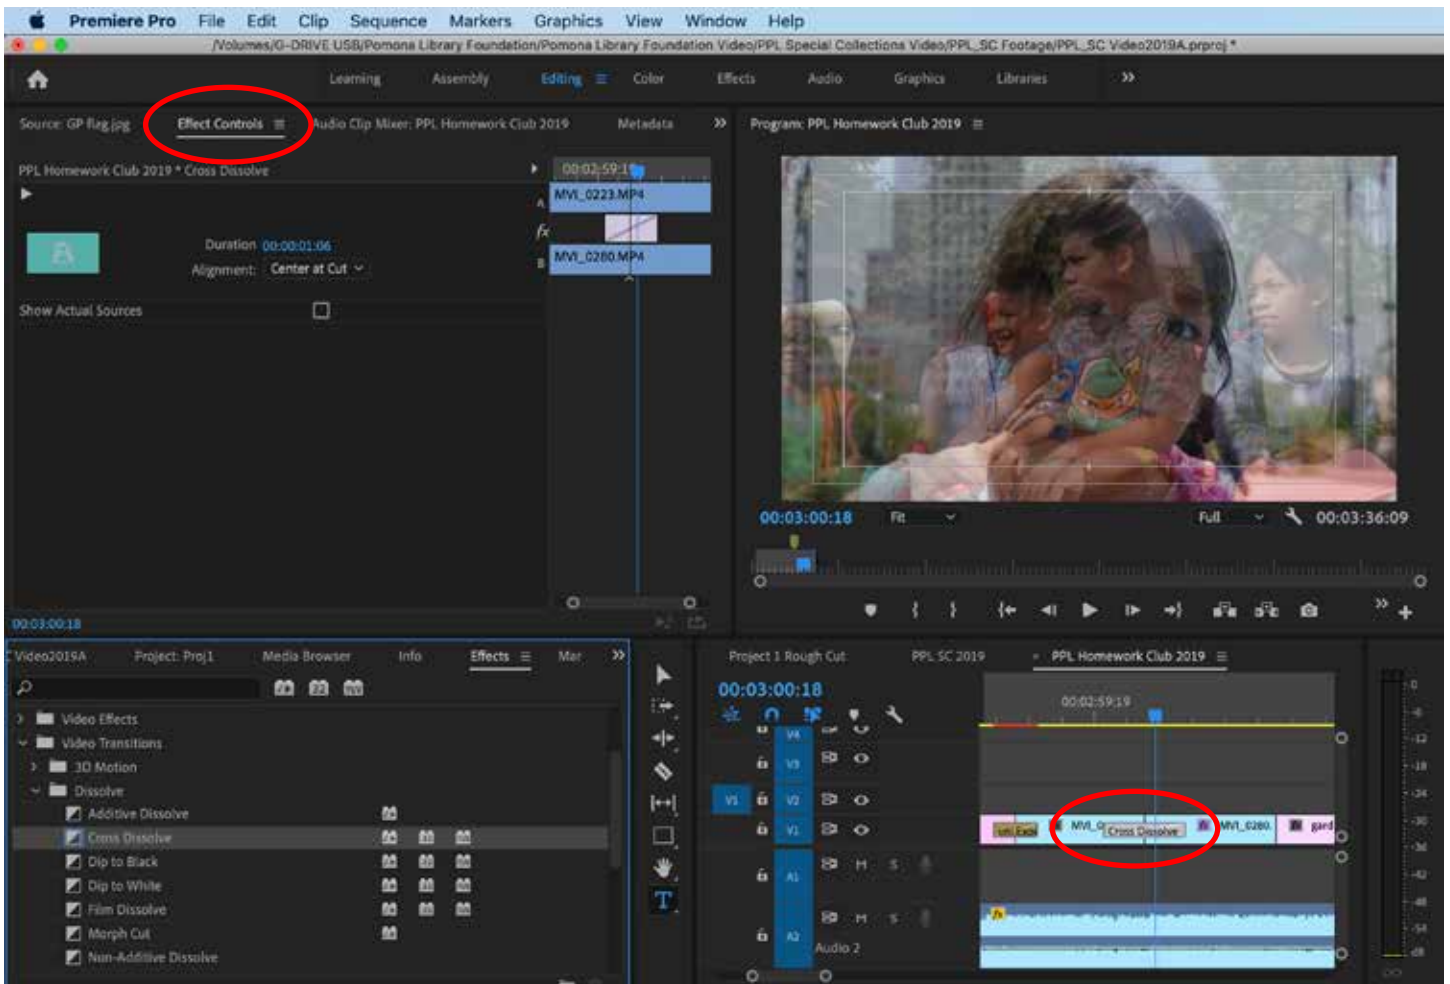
Premiere Pro File Edit Clip Sequence Markers Graphics View Window Help

/Volumes/G-DRIVE USB/Pomona Library Foundation/Pomona Library Foundation Video/PPL Special Collections Video/PPL_SC Footage/PPL_SC Video2019A.prproj *

Learning Assembly Editing Color Effects Audio Graphics Libraries »

Source: GP flag.jpg Effect Controls Audio Clip Mixer: PPL Homework Club 2019 Metadata »

Program: PPL Homework Club 2019

PPL Homework Club 2019 * Cross Dissolve

00:02:59:19

MVI_0223.MP4

MVI_0280.MP4

A

B

Duration 00:00:01:06

Alignment: Center at Cut

Show Actual Sources

00:03:00:18

00:03:00:18 Fit Full 00:03:36:09

Video2019A Project: Proj1 Media Browser Info Effects Mar »

Video Effects

Video Transitions

3D Motion

Dissolve

Additive Dissolve

Cross Dissolve

Dip to Black

Dip to White

Film Dissolve

Morph Cut

Non-Additive Dissolve

Project 1 Rough Cut PPL SC 2019 PPL Homework Club 2019

00:03:00:18

00:02:59:19

V4

V3

V2

V1

V1

A1

A2

Audio 2

MVI_0 Cross Dissolve MVI_0280. gard

0 -6 -12 -18 -24 -30 -36 -42 -48 -54 dB